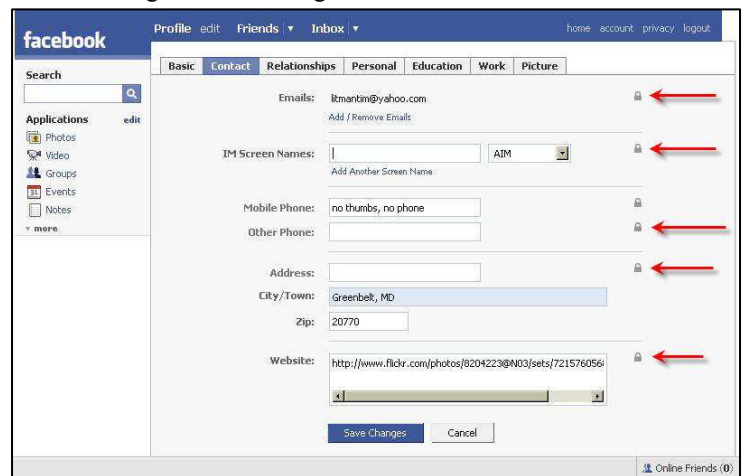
facebook

Profile edit Friends ▾ Inbox ▾

home account privacy logout

Search

Applications edit

Photos

Video

Groups

Events

Notes

▾ more

Basic | Contact | Relationships | Personal | Education | Work | Picture

Emails: litmantim@yahoo.com

Add / Remove Emails

IM Screen Names: AIM

Add Another Screen Name

Mobile Phone: no thumbs, no phone

Other Phone:

Address:

City/Town: Greenbelt, MD

Zip: 20770

Website: http://www.flickr.com/photos/8204223@N03/sets/7215760560

Save Changes Cancel

Online Friends (0)